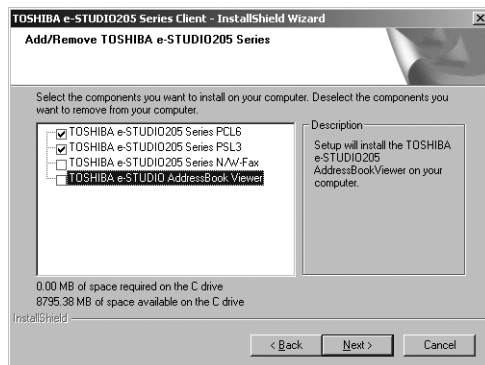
TOSHIBA e-STUDIO205 Series Client - InstallShield Wizard

Add/Remove TOSHIBA e-STUDIO205 Series

Select the components you want to install on your computer. Deselect the components you want to remove from your computer.

☑ TOSHIBA e-STUDIO205 Series PCL6
☑ TOSHIBA e-STUDIO205 Series PSL3
☐ TOSHIBA e-STUDIO205 Series N/W-Fax
☐ TOSHIBA e-STUDIO AddressBook Viewer

Description
Setup will install the TOSHIBA e-STUDIO205 AddressBookViewer on your computer.

0.00 MB of space required on the C drive
8795.38 MB of space available on the C drive

InstallShield

< Back
Next >
Cancel